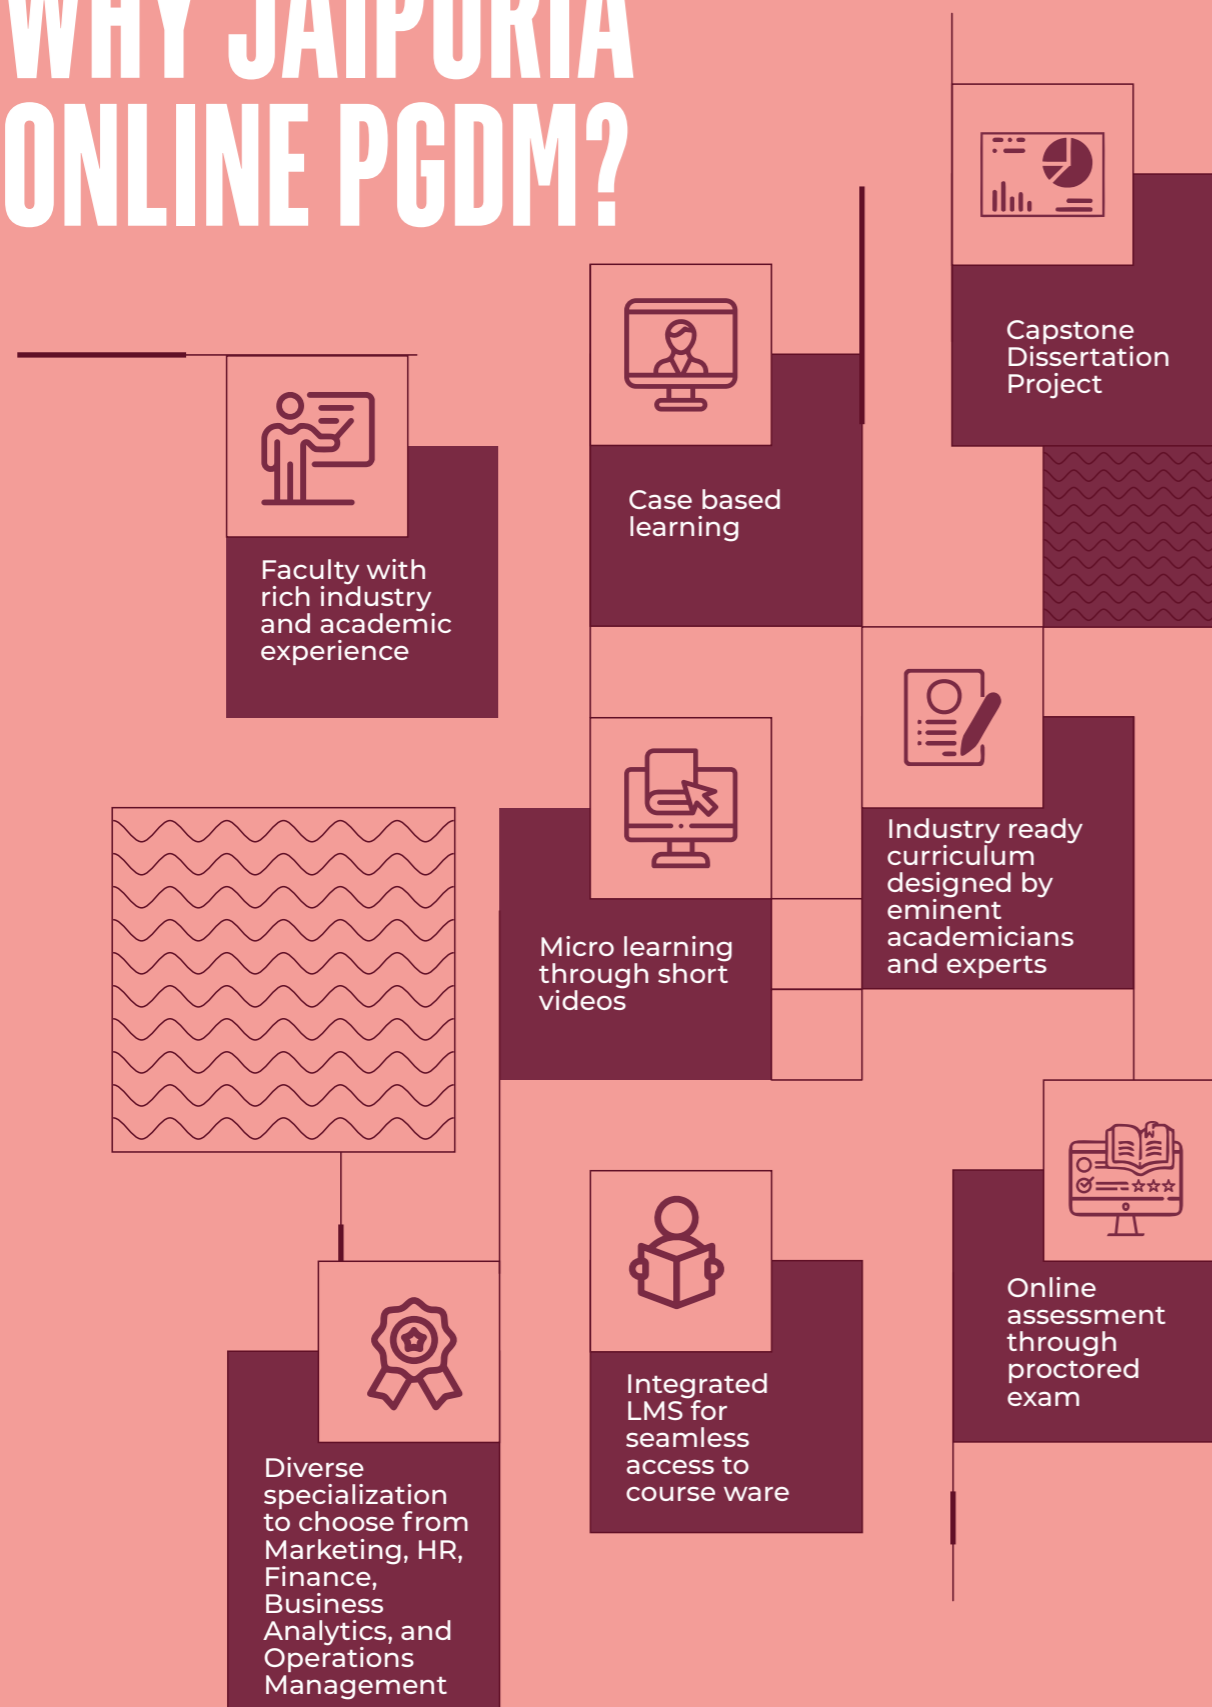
WHY JAIPURIA ONLINE PGDM?

Capstone Dissertation Project

Case based learning

Faculty with rich industry and academic experience

Industry ready curriculum designed by eminent academicians and experts

Micro learning through short videos

Online assessment through proctored exam

Integrated LMS for seamless access to course ware

Diverse specialization to choose from Marketing, HR, Finance, Business Analytics, and Operations Management